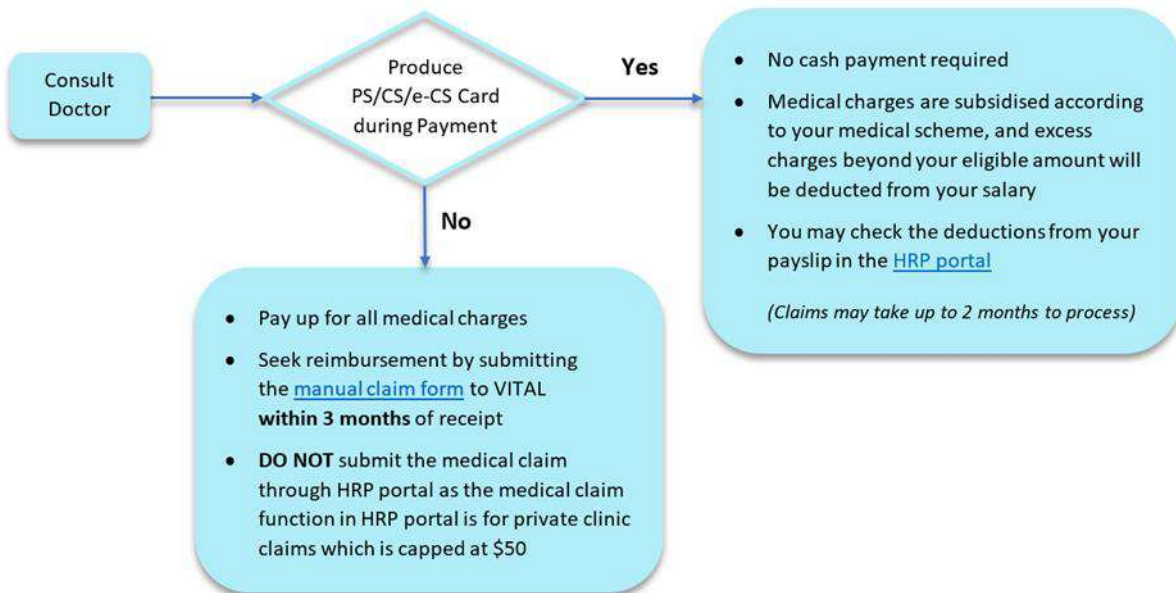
Consult Doctor

Produce PS/CS/e-CS Card during Payment

Yes

- No cash payment required
- Medical charges are subsidised according to your medical scheme, and excess charges beyond your eligible amount will be deducted from your salary
- You may check the deductions from your payslip in the HRP portal

(Claims may take up to 2 months to process)

No

- Pay up for all medical charges
- Seek reimbursement by submitting the manual claim form to VITAL **within 3 months** of receipt
- **DO NOT** submit the medical claim through HRP portal as the medical claim function in HRP portal is for private clinic claims which is capped at $50